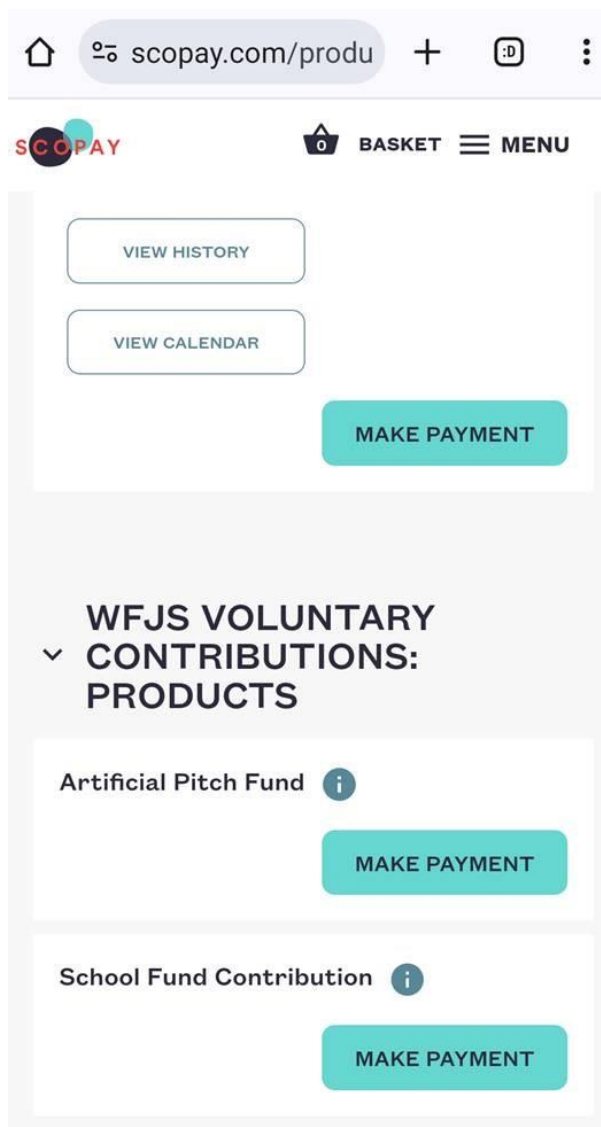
scopay.com/produ

:D

SCOPAY

0 BASKET MENU

VIEW HISTORY

VIEW CALENDAR

MAKE PAYMENT

WFJS VOLUNTARY CONTRIBUTIONS: PRODUCTS

Artificial Pitch Fund

MAKE PAYMENT

School Fund Contribution

MAKE PAYMENT